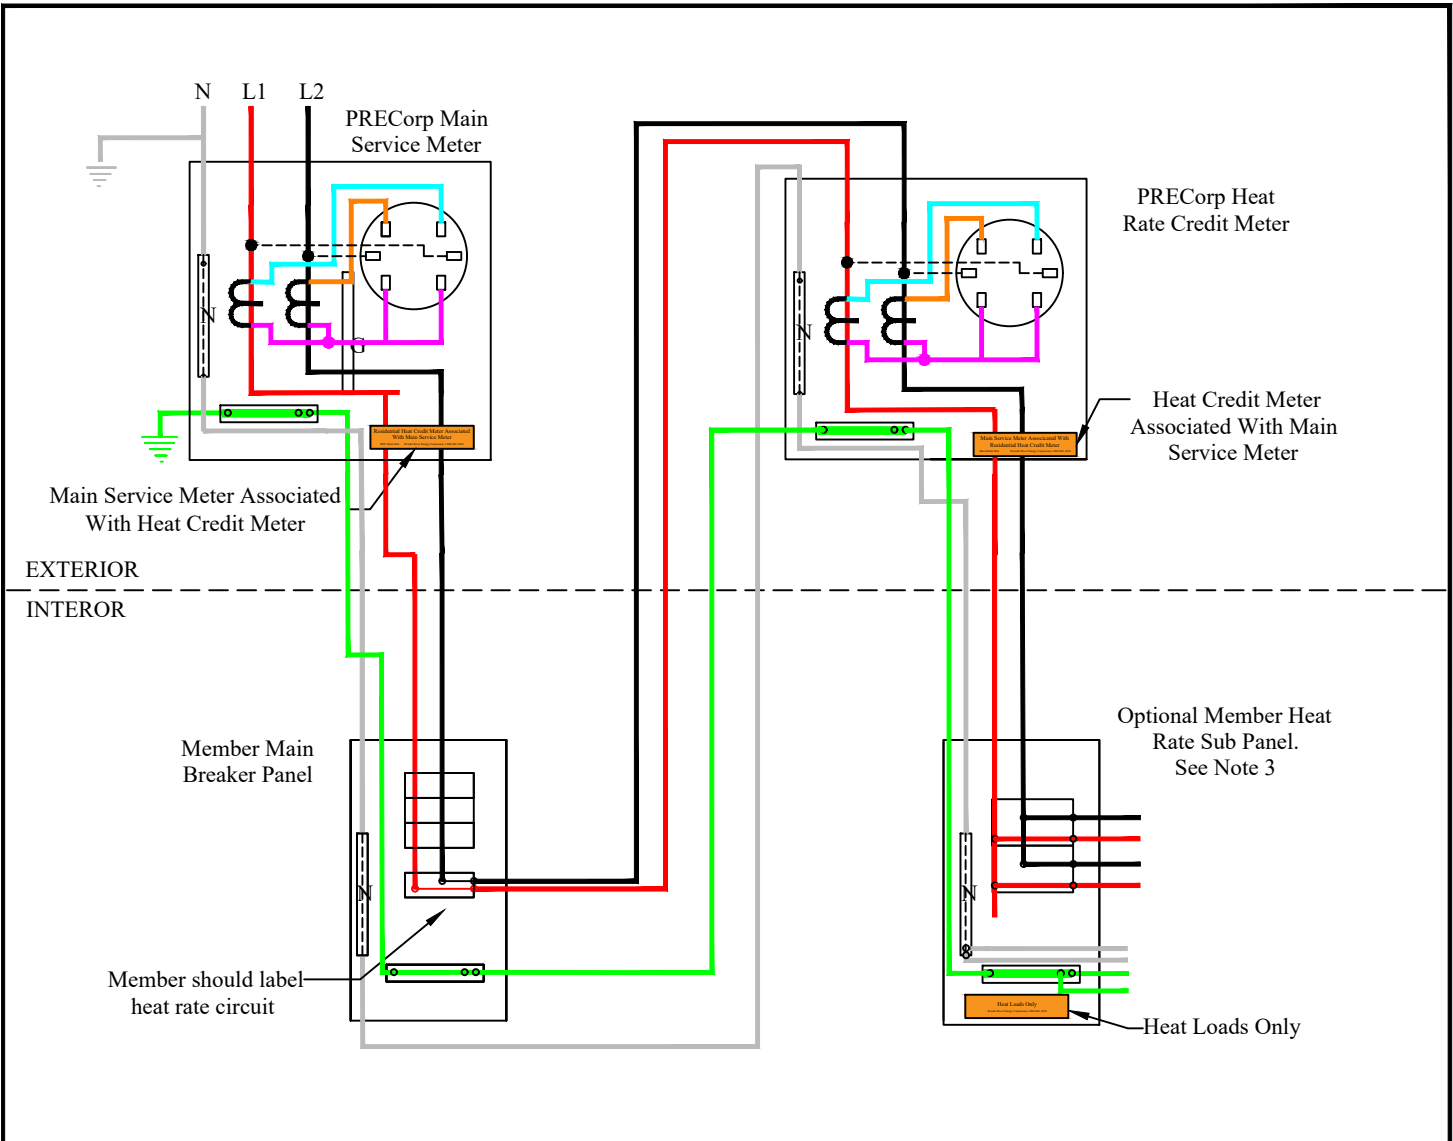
N L1 L2

PRECorp Main Service Meter

N

G

Residential Heat Credit Meter Associated With Main Service Meter

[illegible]

Main Service Meter Associated With Heat Credit Meter

PRECorp Heat Rate Credit Meter

N

Main Service Meter Associated With Residential Heat Credit Meter

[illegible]

Heat Credit Meter Associated With Main Service Meter

EXTERIOR

INTEROR

Member Main Breaker Panel

N

Member should label heat rate circuit

Optional Member Heat Rate Sub Panel. See Note 3

N

Heat Loads Only

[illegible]

Heat Loads Only